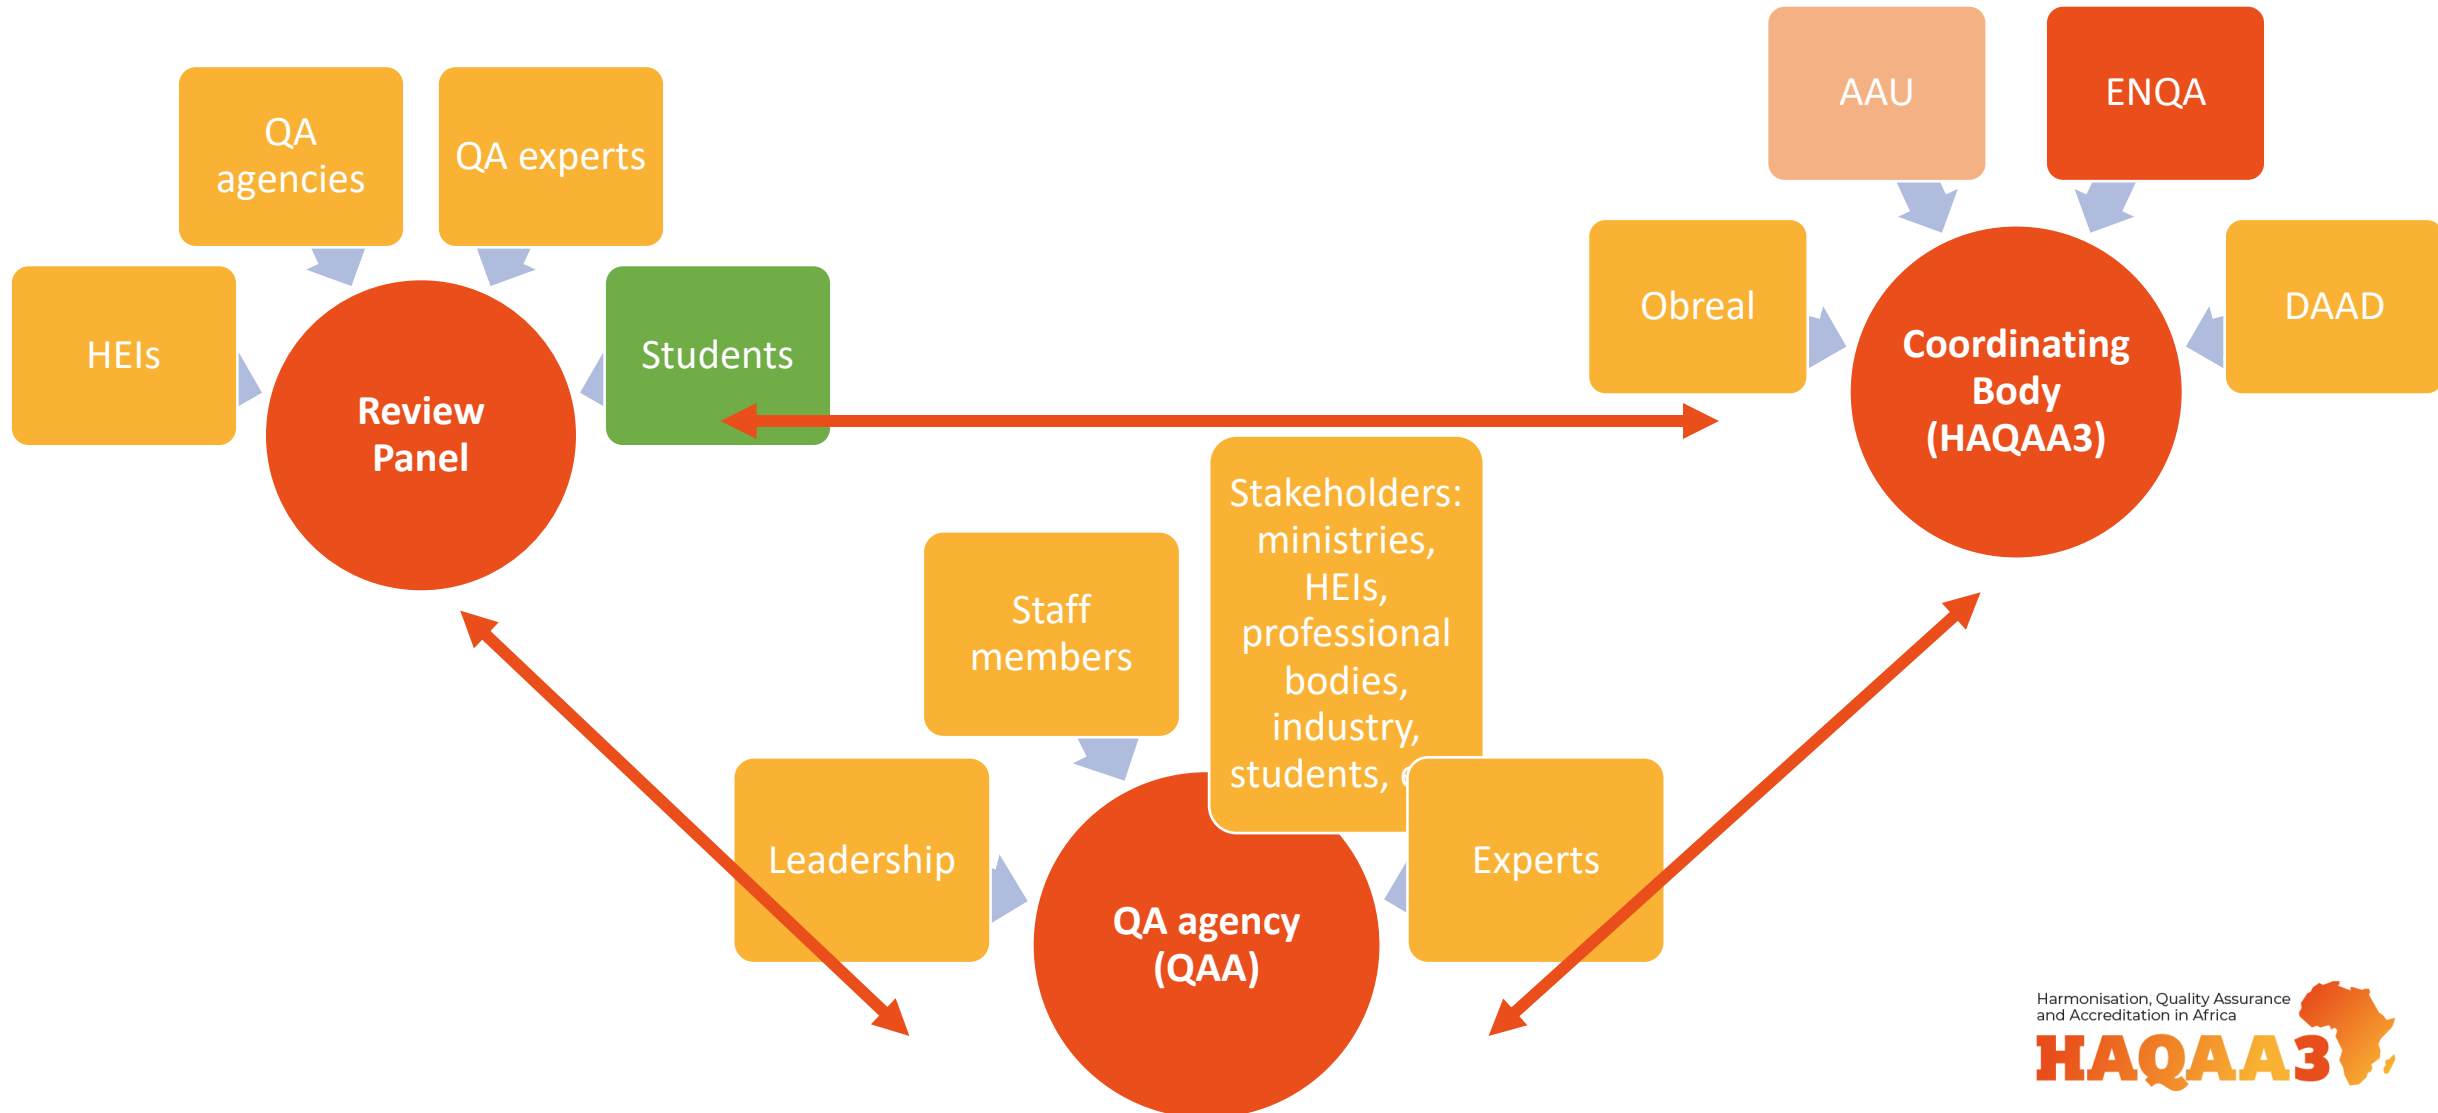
QA agencies

QA experts

HEIs

Review Panel

Students

AAU

ENQA

Obreal

Coordinating Body (HAQAA3)

DAAD

Staff members

Stakeholders: ministries, HEIs, professional bodies, industry, students, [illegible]

Leadership

QA agency (QAA)

Experts

Harmonisation, Quality Assurance and Accreditation in Africa
HAQAA3